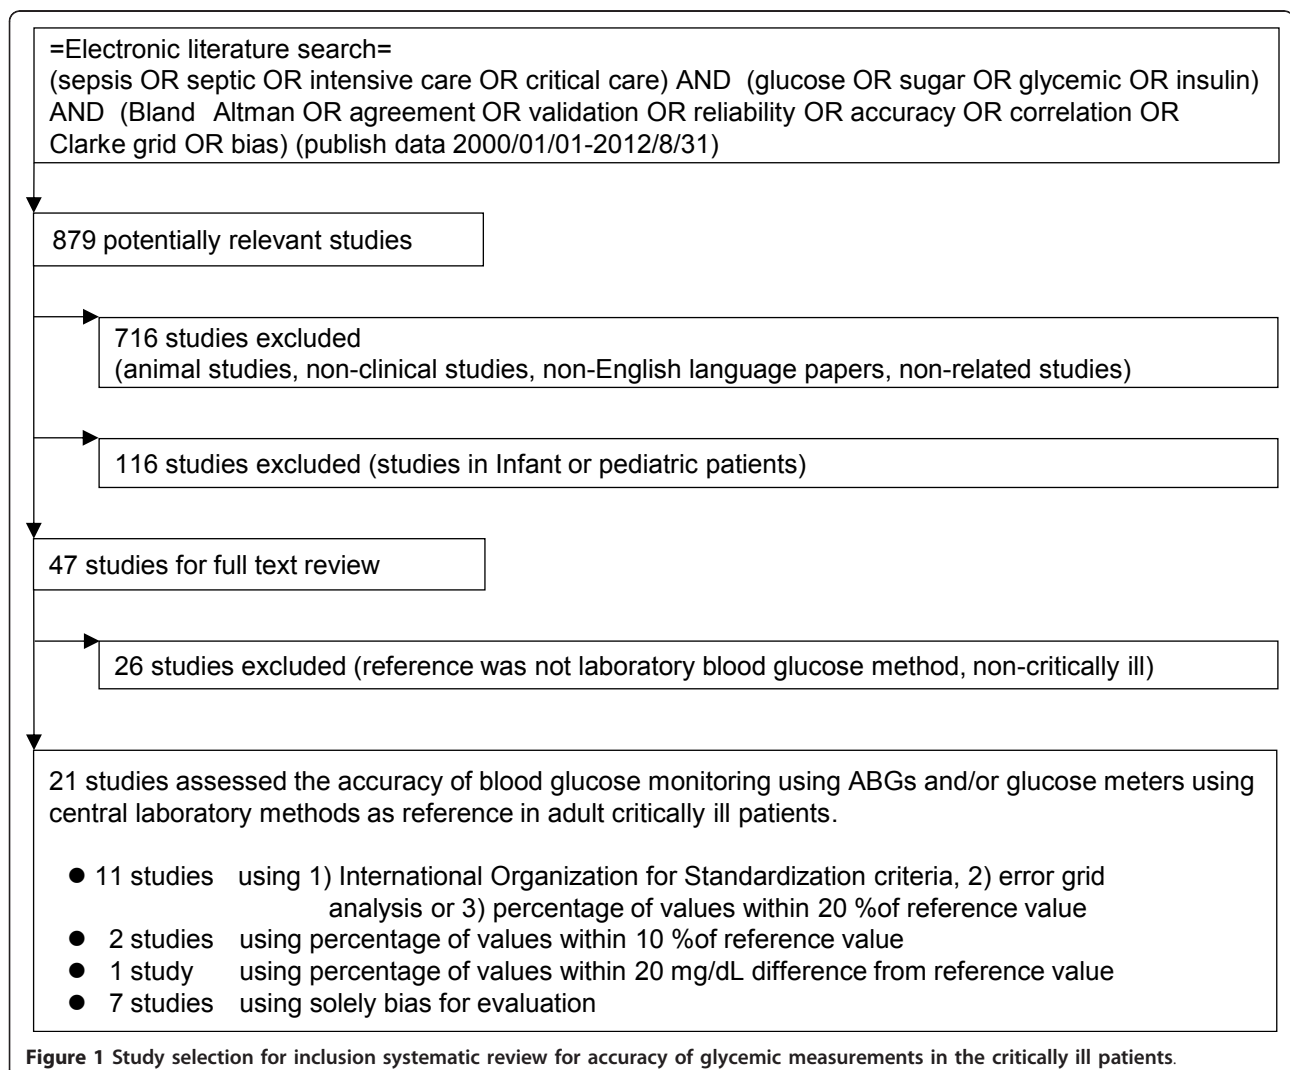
=Electronic literature search=
(sepsis OR septic OR intensive care OR critical care) AND (glucose OR sugar OR glycemic OR insulin) AND (Bland Altman OR agreement OR validation OR reliability OR accuracy OR correlation OR Clarke grid OR bias) (publish data 2000/01/01-2012/8/31)

879 potentially relevant studies

716 studies excluded
(animal studies, non-clinical studies, non-English language papers, non-related studies)

116 studies excluded (studies in Infant or pediatric patients)

47 studies for full text review

26 studies excluded (reference was not laboratory blood glucose method, non-critically ill)

21 studies assessed the accuracy of blood glucose monitoring using ABGs and/or glucose meters using central laboratory methods as reference in adult critically ill patients.

- 11 studies using 1) International Organization for Standardization criteria, 2) error grid analysis or 3) percentage of values within 20 %of reference value
- 2 studies using percentage of values within 10 %of reference value
- 1 study using percentage of values within 20 mg/dL difference from reference value
- 7 studies using solely bias for evaluation

Figure 1 Study selection for inclusion systematic review for accuracy of glycemic measurements in the critically ill patients.